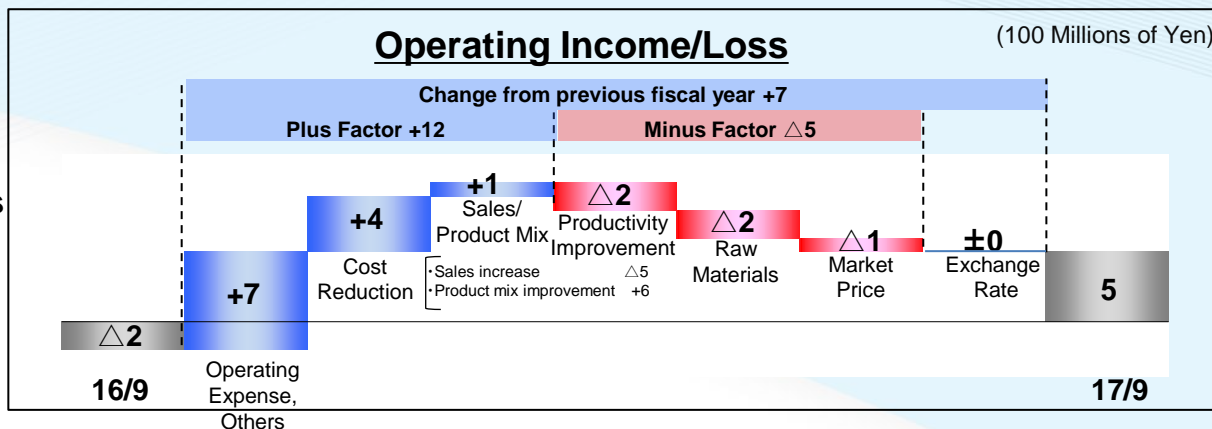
Operating Income/Loss

(100 Millions of Yen)

Change from previous fiscal year +7

Plus Factor +12

Minus Factor △5

△2

+7

Operating Expense, Others

+4

Cost Reduction

+1

Sales/ Product Mix

・Sales increase △5
・Product mix improvement +6

△2

Productivity Improvement

△2

Raw Materials

△1

Market Price

±0

Exchange Rate

5

16/9

17/9